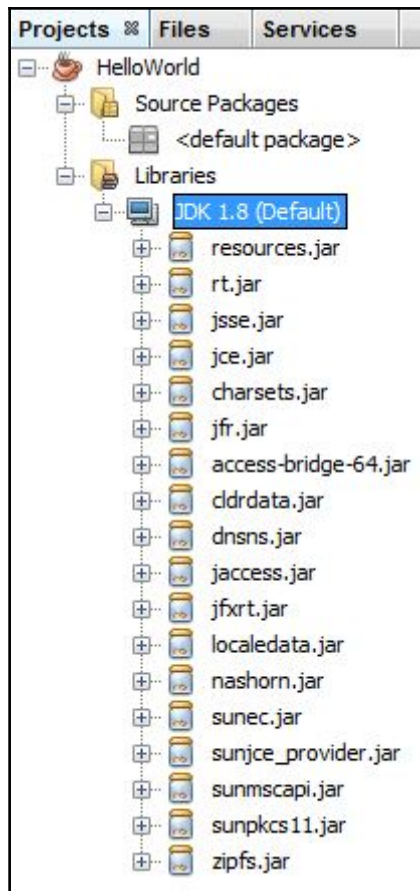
Projects ⌘ Files Services

HelloWorld
Source Packages
<default package>
Libraries
JDK 1.8 (Default)
resources.jar
rt.jar
jsse.jar
jce.jar
charsets.jar
jfr.jar
access-bridge-64.jar
cldrdata.jar
dnsns.jar
jaccess.jar
jfxrt.jar
localedata.jar
nashorn.jar
sunec.jar
sunjce_provider.jar
sunmscapi.jar
sunpkcs11.jar
zipfs.jar